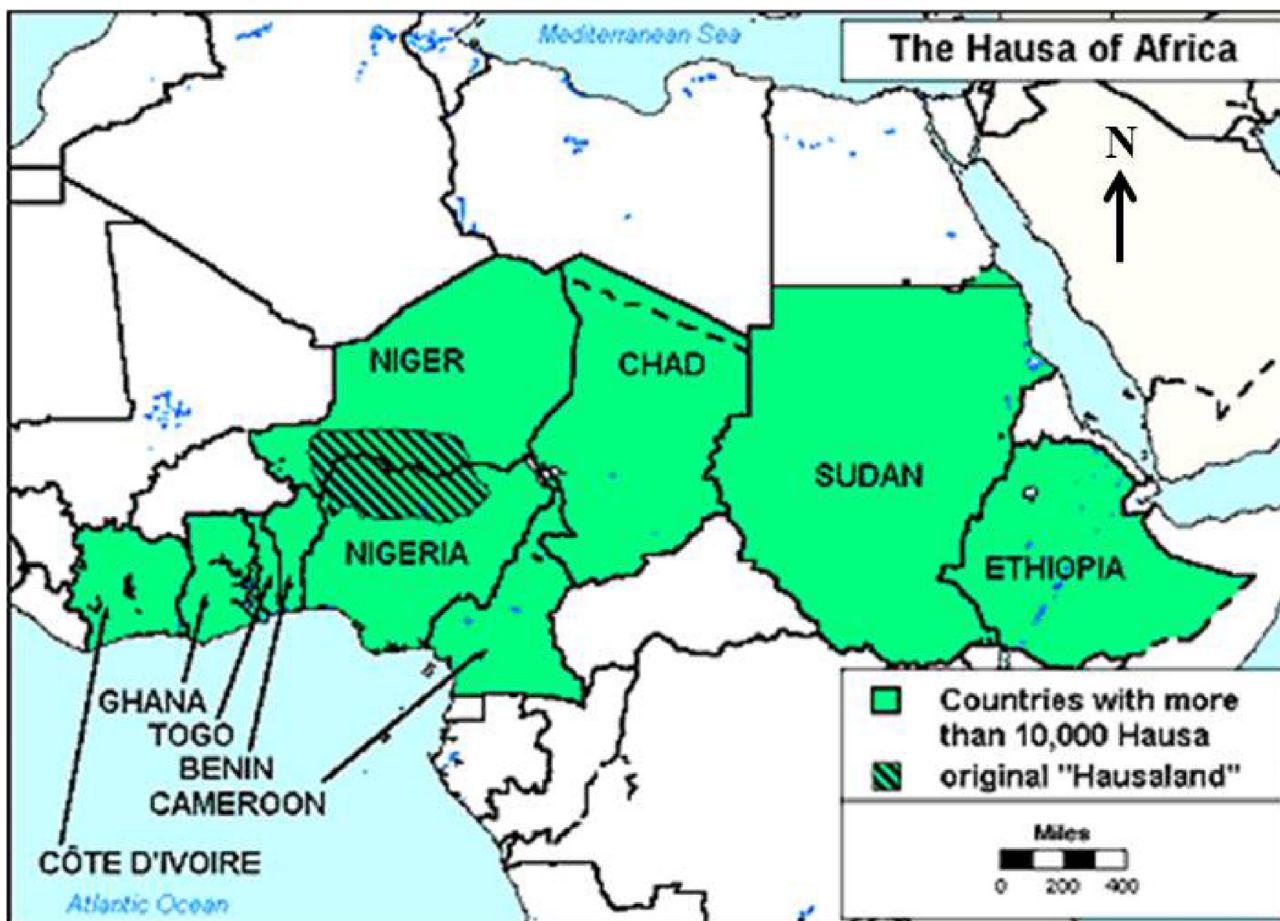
Mediterranean Sea

The Hausa of Africa

N

NIGER

CHAD

SUDAN

NIGERIA

ETHIOPIA

GHANA
TOGO
BENIN
CAMEROON

CÔTE D'IVOIRE

Atlantic Ocean

Countries with more than 10,000 Hausa
original "Hausaland"

Miles
0 200 400